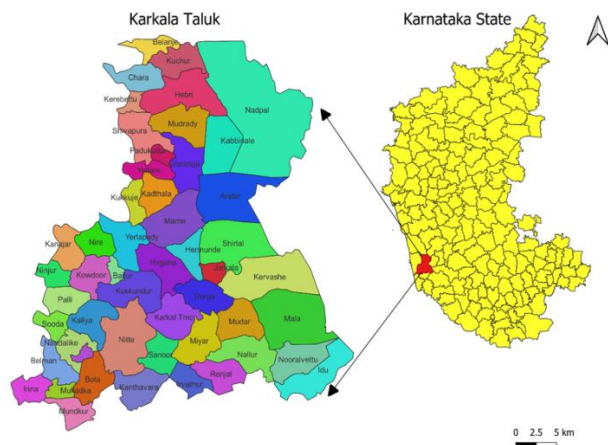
Karkala Taluk

Karnataka State

Belaria
Kuchur
Chara
Hebri
Kerebettu
Nadpal
Shivapura
Mudrady
Kabbinale
Padukudru
Varanga
Kadthala
Andar
Kukkuje
Marne
Kanajar
Nire
Yerlapady
Hermunde
Shirlal
Ninjur
Kowdoor
Bajal
Hirgana
Jarkala
Kervashe
Palli
Kukkundur
Durga
Sooda
Kalya
Karkal Tmc
Mudar
Mala
Nandalike
Nitte
Miyar
Belman
Sanoor
Nallur
Nooralbettu
Idu
Inna
Mundkur
Bola
Mulkadka
Kanthavara
Boathar
Renjal

0 2.5 5 km